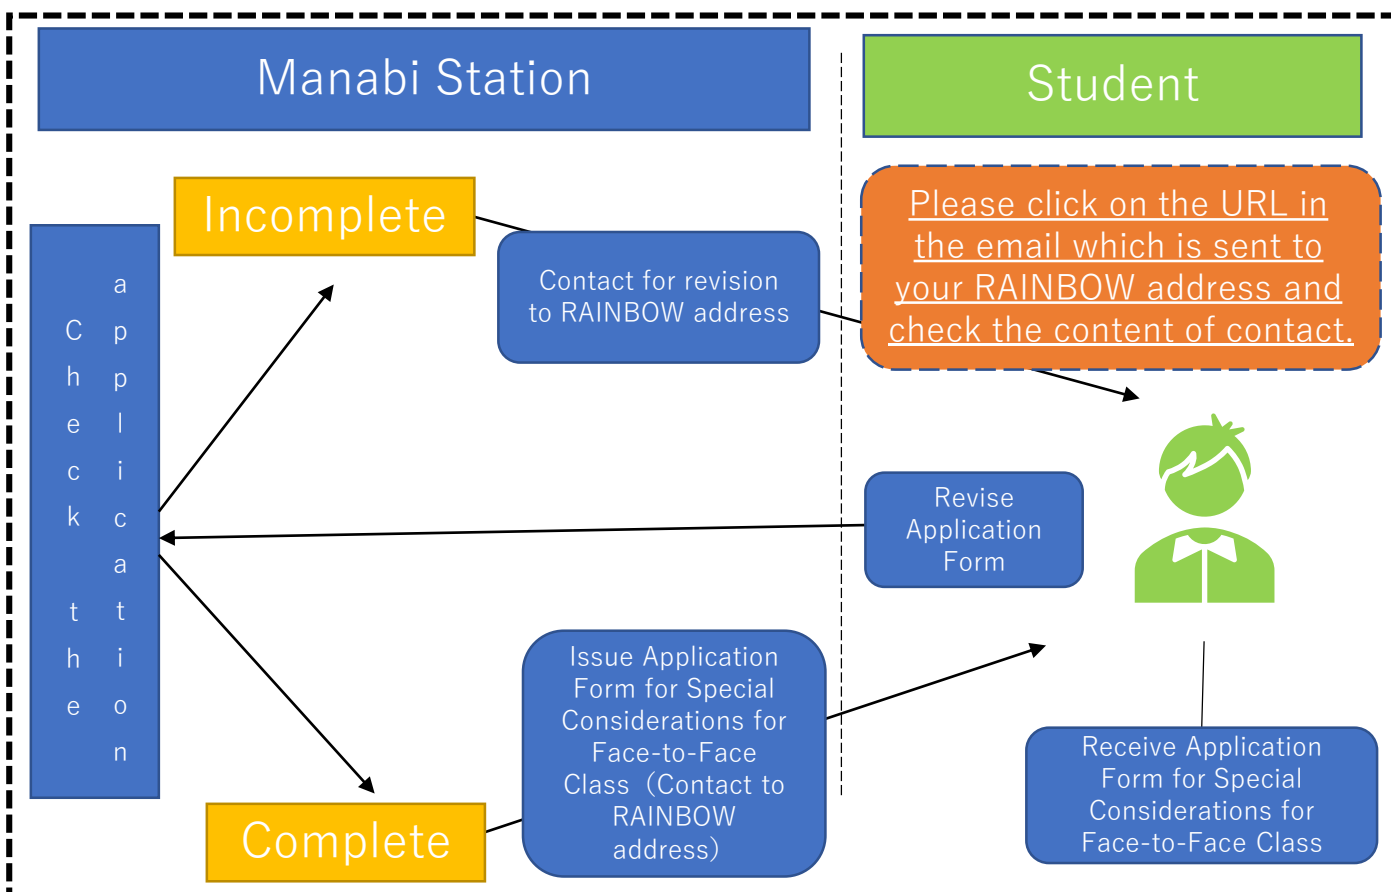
Manabi Station

Student

Incomplete

Contact for revision to RAINBOW address

Please click on the URL in the email which is sent to your RAINBOW address and check the content of contact.

Check the application

Revise Application Form

Issue Application Form for Special Considerations for Face-to-Face Class（Contact to RAINBOW address）

Complete

Receive Application Form for Special Considerations for Face-to-Face Class